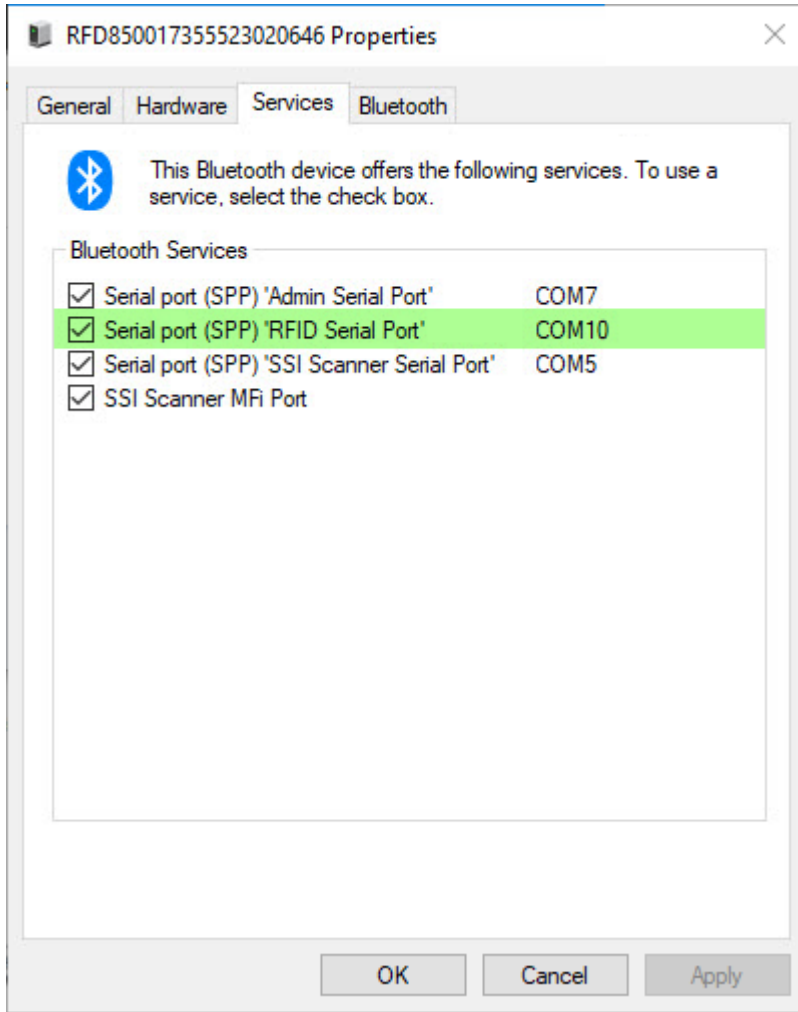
RFD8500173555230206 46 Properties

General Hardware Services Bluetooth

This Bluetooth device offers the following services. To use a service, select the check box.

Bluetooth Services

| | | |
|---|---|---|
| ☑ | Serial port (SPP) 'Admin Serial Port' | COM7 |
| ☑ | Serial port (SPP) 'RFID Serial Port' | COM10 |
| ☑ | Serial port (SPP) 'SSI Scanner Serial Port' | COM5 |
| ☑ | SSI Scanner MFi Port | |

OK Cancel Apply